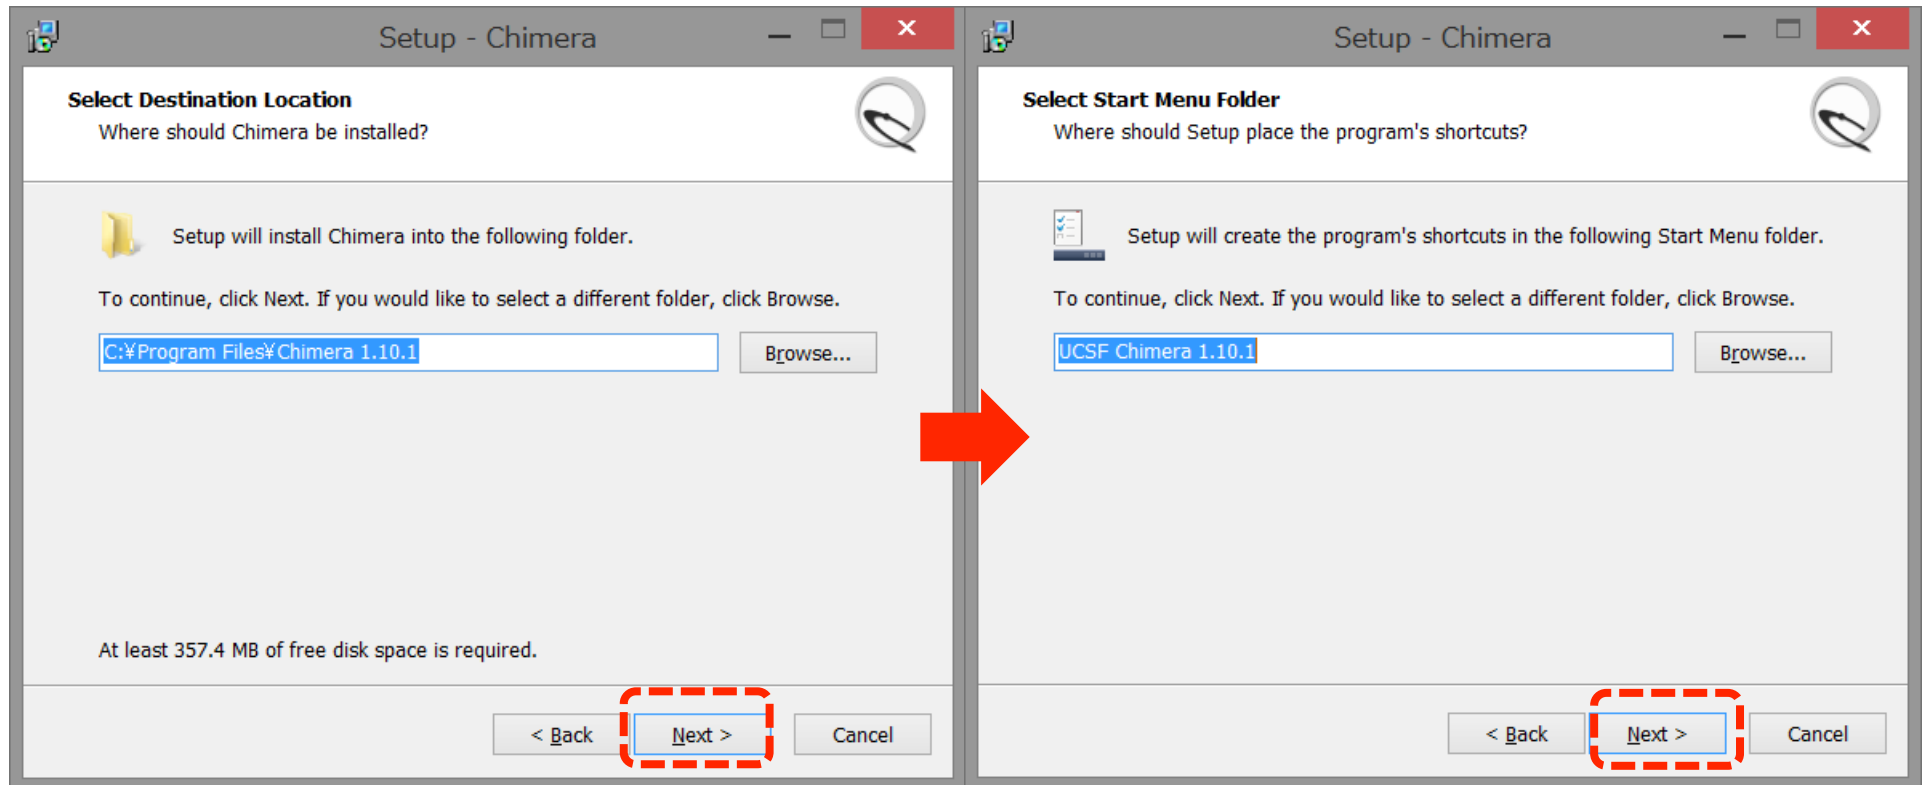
Setup - Chimera

Select Destination Location
Where should Chimera be installed?

Setup will install Chimera into the following folder.

To continue, click Next. If you would like to select a different folder, click Browse.

C:¥Program Files¥Chimera 1.10.1

Browse...

At least 357.4 MB of free disk space is required.

< Back

Next >

Cancel

Setup - Chimera

Select Start Menu Folder
Where should Setup place the program's shortcuts?

Setup will create the program's shortcuts in the following Start Menu folder.

To continue, click Next. If you would like to select a different folder, click Browse.

UCSF Chimera 1.10.1

Browse...

< Back

Next >

Cancel